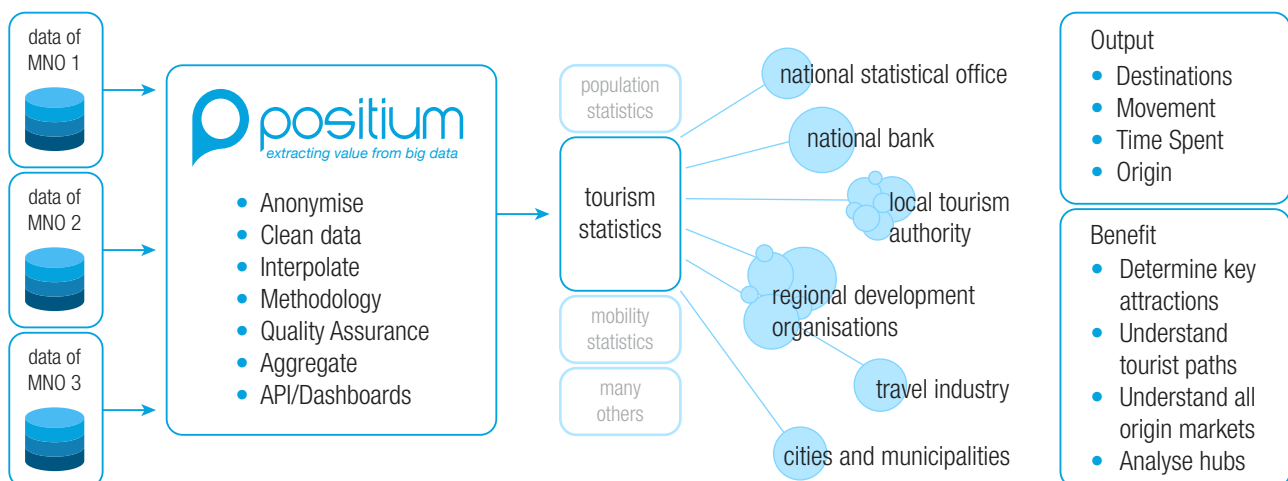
data of MNO 1

data of MNO 2

data of MNO 3

positium
extracting value from big data

- Anonymise
- Clean data
- Interpolate
- Methodology
- Quality Assurance
- Aggregate
- API/Dashboards

population statistics

tourism statistics

mobility statistics

many others

national statistical office

national bank

local tourism authority

regional development organisations

travel industry

cities and municipalities

Output
- Destinations
- Movement
- Time Spent
- Origin

Benefit
- Determine key attractions
- Understand tourist paths
- Understand all origin markets
- Analyse hubs